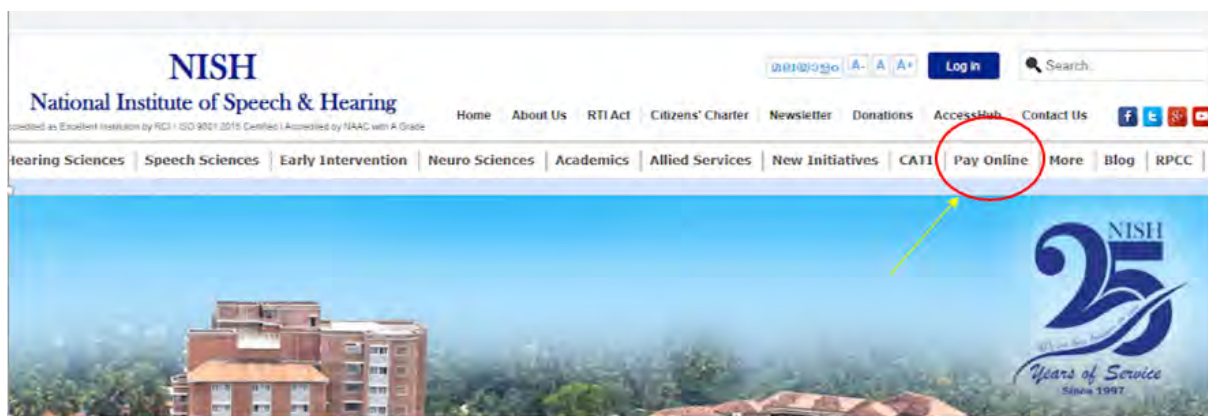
NISH
National Institute of Speech & Hearing
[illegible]credited as Excellent Institution by RCI | ISO 9001:2015 Certified | Accredited by NAAC with A Grade

മലയാളം A- A A+ Log in Search

Home | About Us | RTI Act | Citizens' Charter | Newsletter | Donations | AccessHub | Contact Us

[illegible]earing Sciences | Speech Sciences | Early Intervention | Neuro Sciences | Academics | Allied Services | New Initiatives | CATI | Pay Online | More | Blog | RPCC

NISH
25
Years of Service
Since 1997